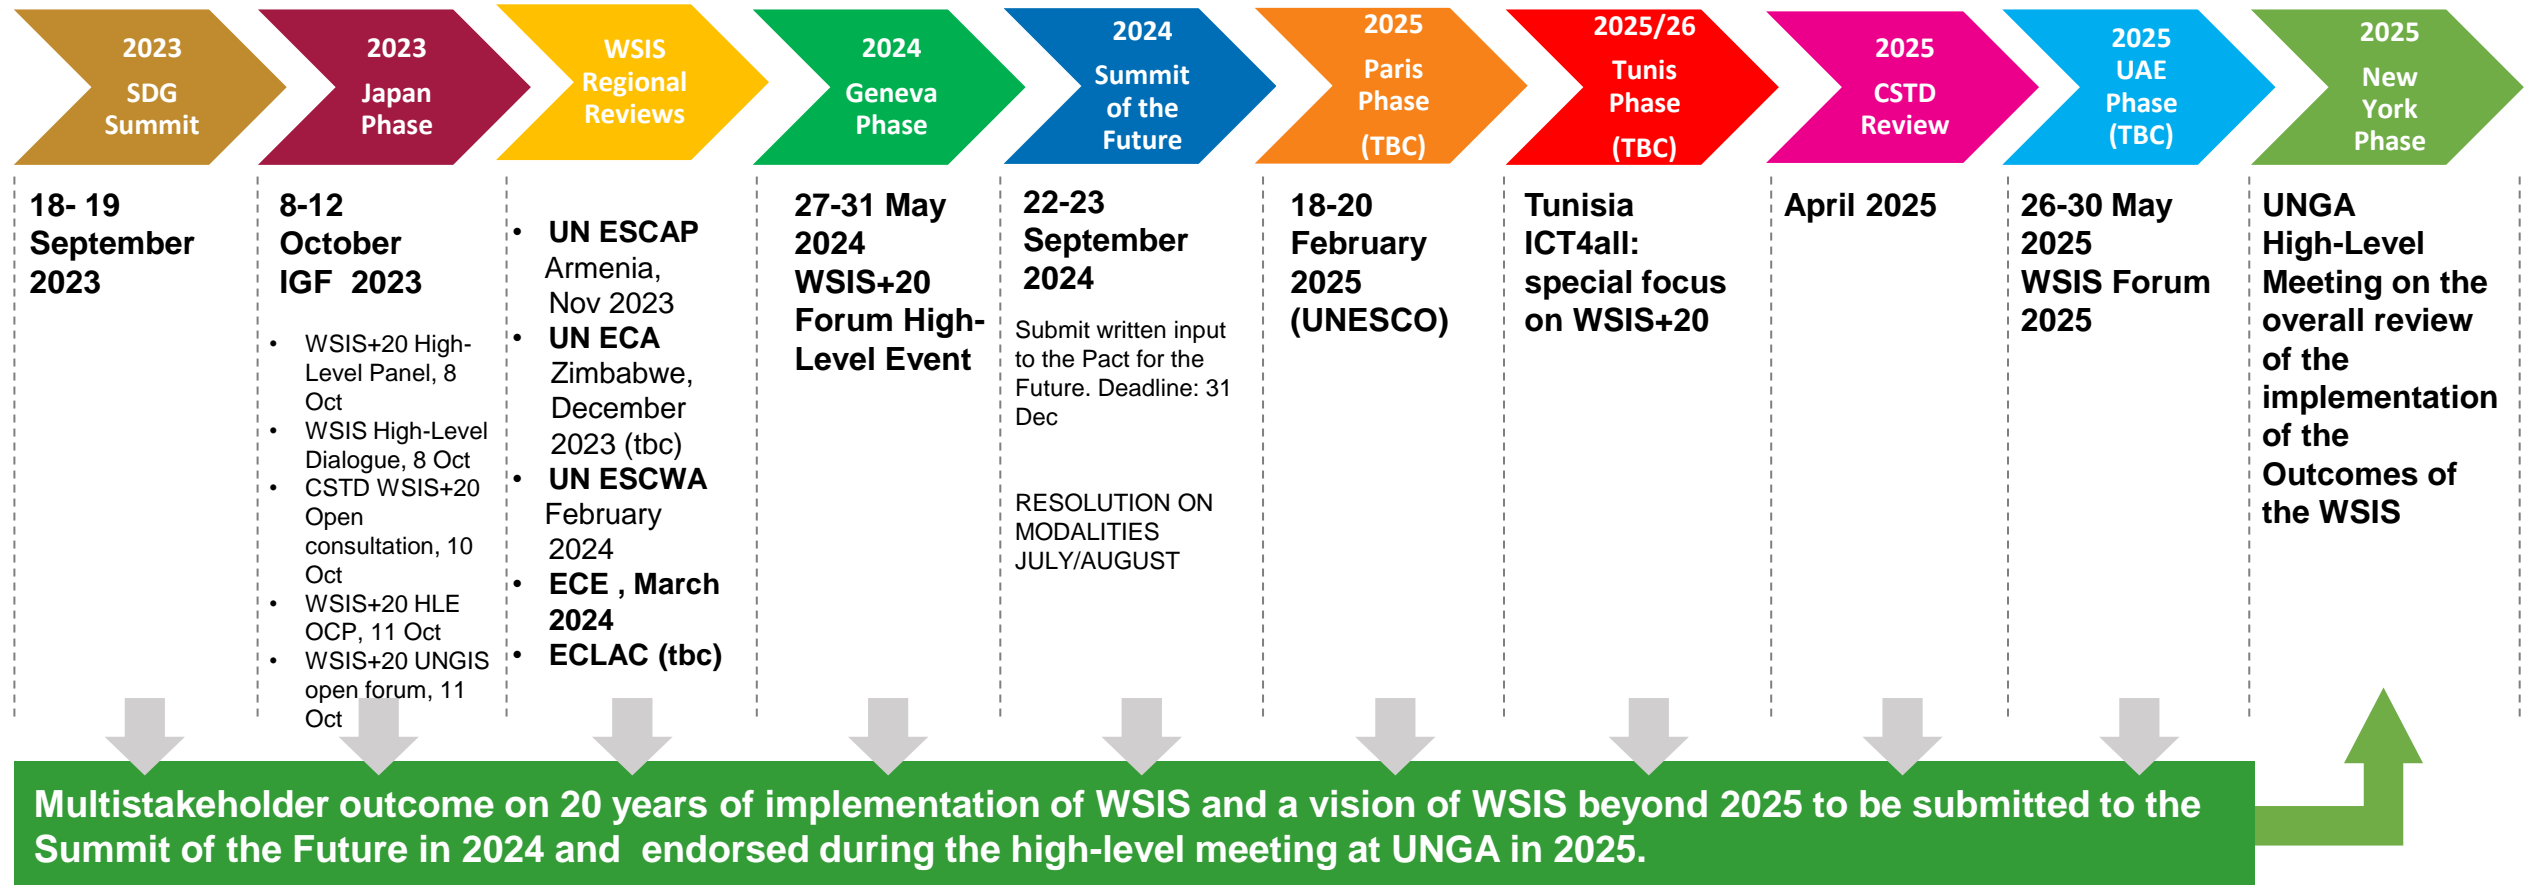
2023
SDG
Summit

2023
Japan
Phase

WSIS
Regional
Reviews

2024
Geneva
Phase

2024
Summit
of the
Future

2025
Paris
Phase
(TBC)

2025/26
Tunis
Phase
(TBC)

2025
CSTD
Review

2025
UAE
Phase
(TBC)

2025
New
York
Phase

18- 19 September 2023

8-12 October IGF 2023

- WSIS+20 High-Level Panel, 8 Oct
- WSIS High-Level Dialogue, 8 Oct
- CSTD WSIS+20 Open consultation, 10 Oct
- WSIS+20 HLE OCP, 11 Oct
- WSIS+20 UNGIS open forum, 11 Oct

- UN ESCAP Armenia, Nov 2023
- UN ECA Zimbabwe, December 2023 (tbc)
- UN ESCWA February 2024
- ECE , March 2024
- ECLAC (tbc)

27-31 May 2024 WSIS+20 Forum High-Level Event

22-23 September 2024

Submit written input to the Pact for the Future. Deadline: 31 Dec

RESOLUTION ON MODALITIES JULY/AUGUST

18-20 February 2025 (UNESCO)

Tunisia ICT4all: special focus on WSIS+20

April 2025

26-30 May 2025 WSIS Forum 2025

UNGA High-Level Meeting on the overall review of the implementation of the Outcomes of the WSIS

Multistakeholder outcome on 20 years of implementation of WSIS and a vision of WSIS beyond 2025 to be submitted to the Summit of the Future in 2024 and endorsed during the high-level meeting at UNGA in 2025.